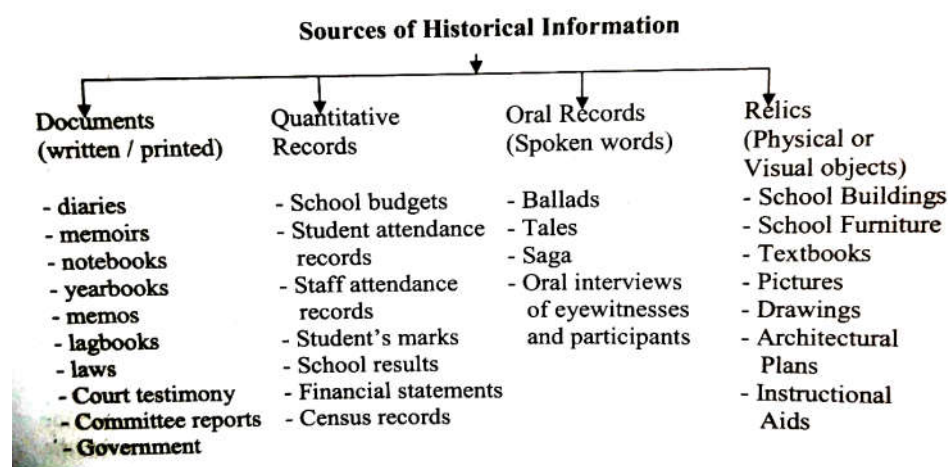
Sources of Historical Information

Documents (written / printed)

- diaries
- memoirs
- notebooks
- yearbooks
- memos
- lagbooks
- laws
- Court testimony
- Committee reports
- Government

Quantitative Records

- School budgets
- Student attendance records
- Staff attendance records
- Student's marks
- School results
- Financial statements
- Census records

Oral Records (Spoken words)

- Ballads
- Tales
- Saga
- Oral interviews of eyewitnesses and participants

Relics (Physical or Visual objects)

- School Buildings
- School Furniture
- Textbooks
- Pictures
- Drawings
- Architectural Plans
- Instructional Aids